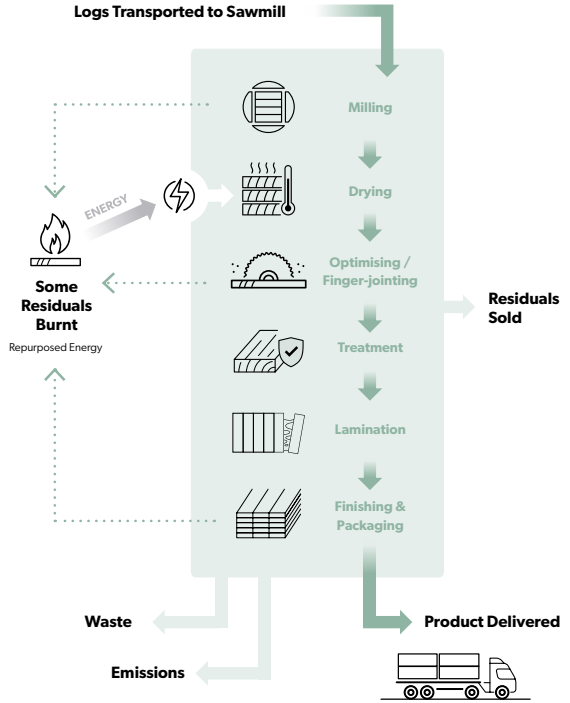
Logs Transported to Sawmill

Milling

Drying

ENERGY

Some Residuals Burnt

Repurposed Energy

Optimising / Finger-jointing

Residuals Sold

Treatment

Lamination

Finishing & Packaging

Waste

Product Delivered

Emissions